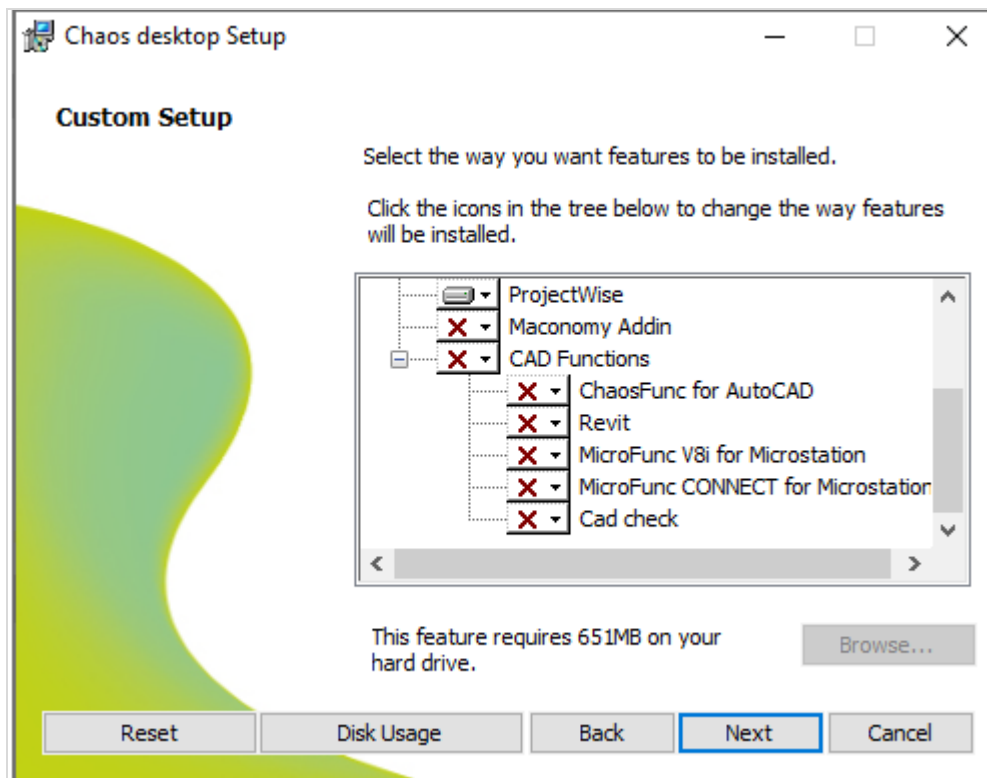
Chaos desktop Setup

Custom Setup

Select the way you want features to be installed.

Click the icons in the tree below to change the way features will be installed.

ProjectWise
Maconomy Addin
CAD Functions
ChaosFunc for AutoCAD
Revit
MicroFunc V8i for Microstation
MicroFunc CONNECT for Microstation
Cad check

This feature requires 651MB on your hard drive.

Browse...

Reset
Disk Usage
Back
Next
Cancel